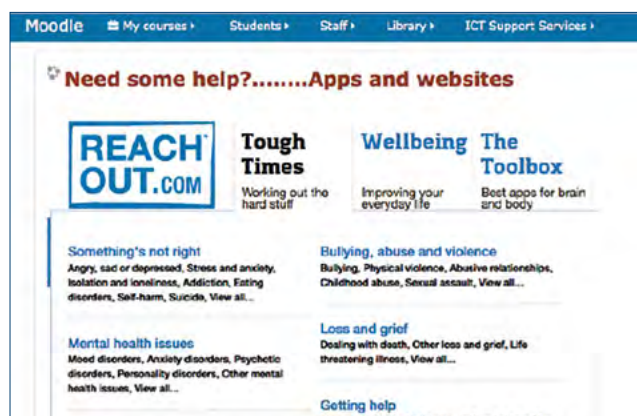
Moodle My courses ▸ Students ▸ Staff ▸ Library ▸ ICT Support Services ▸

Need some help?........Apps and websites

REACH OUT.COM

Tough Times
Working out the hard stuff

Wellbeing
Improving your everyday life

The Toolbox
Best apps for brain and body

Something's not right
Angry, sad or depressed, Stress and anxiety, Isolation and loneliness, Addiction, Eating disorders, Self-harm, Suicide, View all...

Bullying, abuse and violence
Bullying, Physical violence, Abusive relationships, Childhood abuse, Sexual assault, View all...

Mental health issues
Mood disorders, Anxiety disorders, Psychotic disorders, Personality disorders, Other mental health issues, View all...

Loss and grief
Dealing with death, Other loss and grief, Life threatening illness, View all...

Getting help